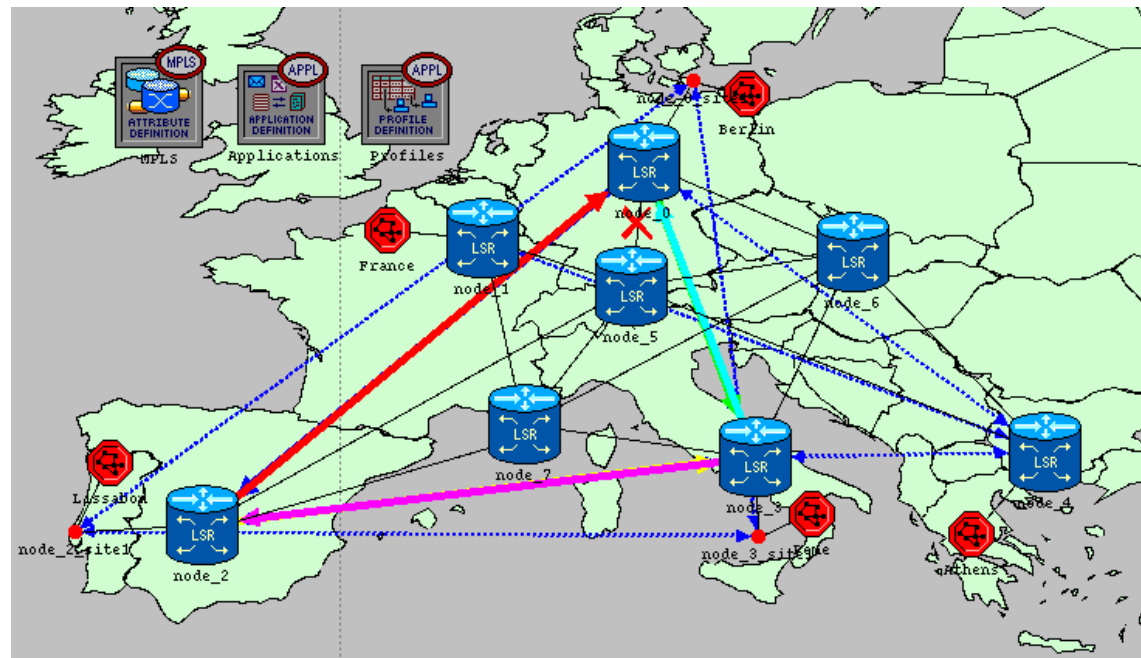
MPLS
ATTRIBUTE DEFINITION
MPLS
APPL
APPLICATION DEFINITION
Applications
APPL
PROFILE DEFINITION
Profiles
node_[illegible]site
Berlin
LSR
node_0
LSR
node_1
France
LSR
node_5
LSR
node_6
LSR
node_7
LSR
node_3
LSR
node_4
Lissabon
node_2_site1
LSR
node_2
node_3_site
Athens